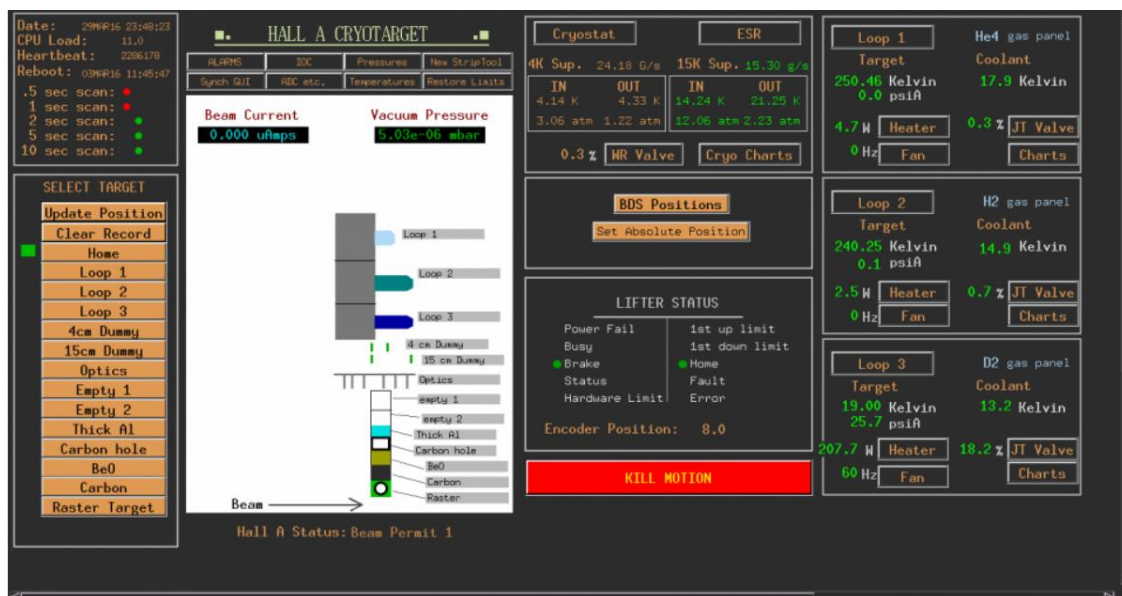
Date: 29MAR16 23:48:23
CPU Load: 11.0
Heartbeat: 2286178
Reboot: 03MAR16 11:45:47
.5 sec scan:
1 sec scan:
2 sec scan:
5 sec scan:
10 sec scan:

SELECT TARGET
Update Position
Clear Record
Home
Loop 1
Loop 2
Loop 3
4cm Dummy
15cm Dummy
Optics
Empty 1
Empty 2
Thick Al
Carbon hole
BeO
Carbon
Raster Target

HALL A CRYOTARGET

ALARMS | IOC | Pressures | New StripTool
Synch GUI | ADC etc. | Temperatures | Restore Limits

Beam Current
0.000 uAmps
Vacuum Pressure
5.03e-06 mbar

Loop 1
Loop 2
Loop 3
4 cm Dummy
15 cm Dummy
Optics
empty 1
empty 2
Thick Al
Carbon hole
BeO
Carbon
Raster

Beam

Hall A Status: Beam Permit 1

Cryostat
ESR
4K Sup. 24.18 G/s
15K Sup. 15.30 g/s

| IN | OUT | IN | OUT |
|---|---|---|---|
| 4.14 K | 4.33 K | 14.24 K | 21.25 K |
| 3.06 atm | 1.22 atm | 12.06 atm | 2.23 atm |

0.3 % WR Valve
Cryo Charts

BDS Positions
Set Absolute Position

LIFTER STATUS
Power Fail
Busy
Brake
Status
Hardware Limit
1st up limit
1st down limit
Home
Fault
Error
Encoder Position: 8.0

KILL MOTION

Loop 1
He4 gas panel
Target
250.46 Kelvin
0.0 psiA
Coolant
17.9 Kelvin
4.7 W Heater
0.3 % JT Valve
0 Hz Fan
Charts

Loop 2
H2 gas panel
Target
240.25 Kelvin
0.1 psiA
Coolant
14.9 Kelvin
2.5 W Heater
0.7 % JT Valve
0 Hz Fan
Charts

Loop 3
D2 gas panel
Target
19.00 Kelvin
25.7 psiA
Coolant
13.2 Kelvin
207.7 W Heater
18.2 % JT Valve
60 Hz Fan
Charts